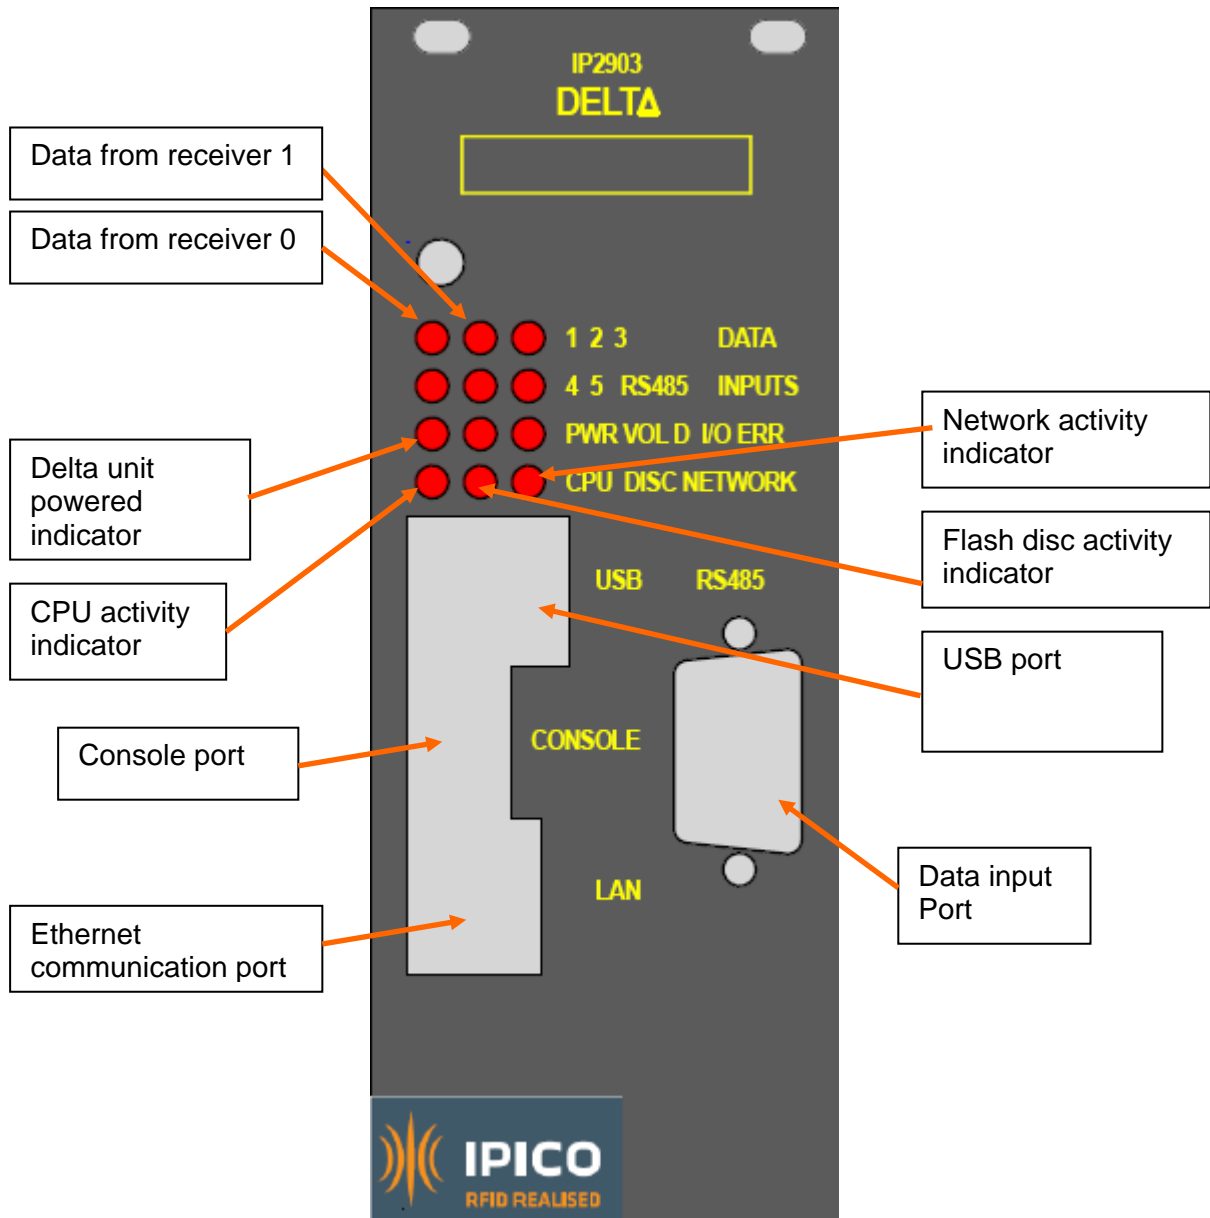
IP2903
DELTA

Data from receiver 1

Data from receiver 0

1 2 3 DATA
4 5 RS485 INPUTS
PWR VOL D I/O ERR
CPU DISC NETWORK

Network activity indicator

Delta unit powered indicator

Flash disc activity indicator

CPU activity indicator

USB RS485

USB port

Console port

CONSOLE

LAN

Data input Port

Ethernet communication port

IPICO
RFID REALISED